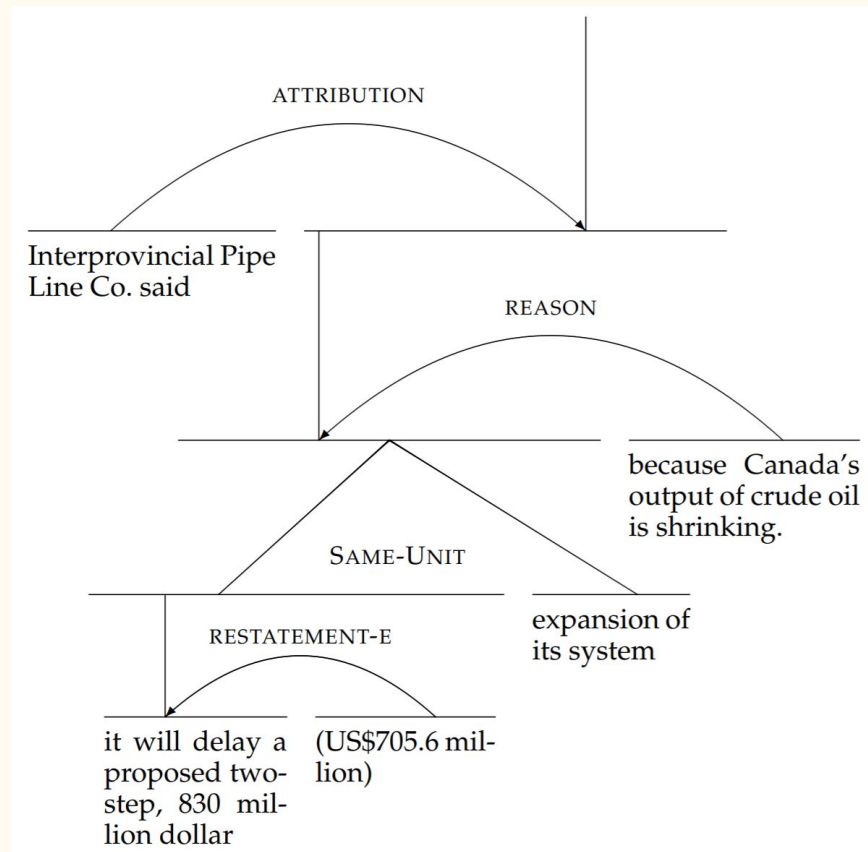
ATTRIBUTION

Interprovincial Pipe Line Co. said

REASON

because Canada's output of crude oil is shrinking.

SAME-UNIT

expansion of its system

RESTATEMENT-E

it will delay a proposed two-step, 830 million dollar

(US$705.6 million)